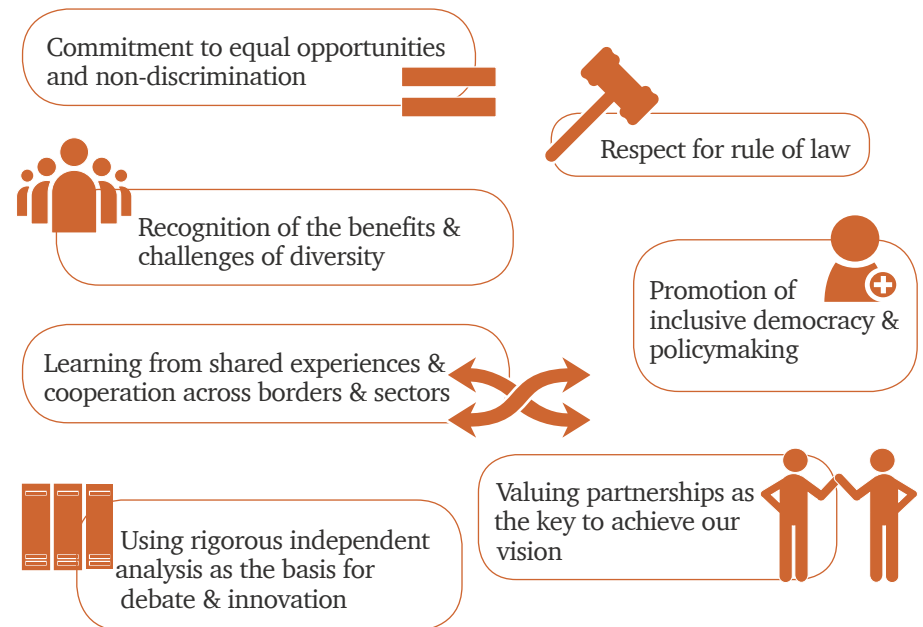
Commitment to equal opportunities and non-discrimination

Respect for rule of law

Recognition of the benefits & challenges of diversity

Promotion of inclusive democracy & policymaking

Learning from shared experiences & cooperation across borders & sectors

Valuing partnerships as the key to achieve our vision

Using rigorous independent analysis as the basis for debate & innovation